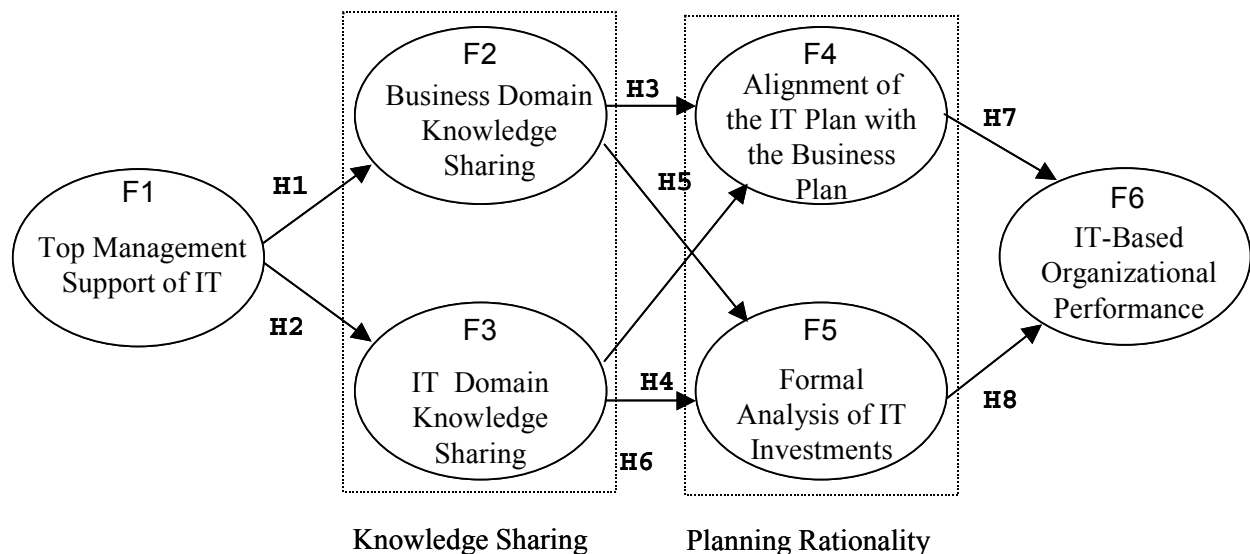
F1
Top Management Support of IT

H1

H2

F2
Business Domain Knowledge Sharing

F3
IT Domain Knowledge Sharing

H3

H5

H4

H6

F4
Alignment of the IT Plan with the Business Plan

F5
Formal Analysis of IT Investments

H7

H8

F6
IT-Based Organizational Performance

Knowledge Sharing

Planning Rationality